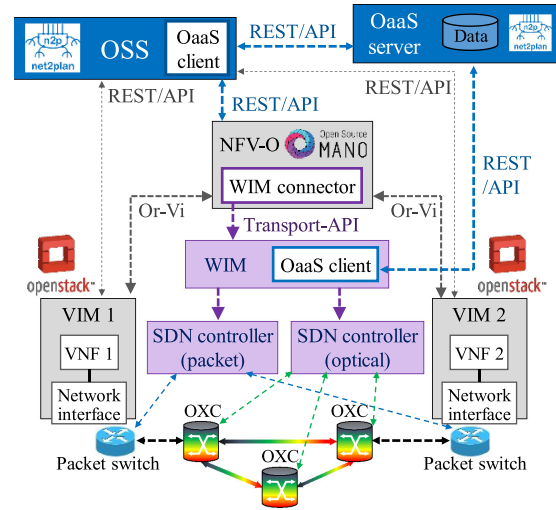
n2p net2plan OSS OaaS client

REST/API

OaaS server Data n2p net2plan

REST/API

REST/API

REST/API

NFV-O Open Source MANO

WIM connector

REST /API

Or-Vi

Or-Vi

Transport-API

WIM OaaS client

openstack

openstack

VIM 1

VIM 2

SDN controller (packet)

SDN controller (optical)

VNF 1

VNF 2

Network interface

Network interface

OXC

OXC

OXC

Packet switch

Packet switch